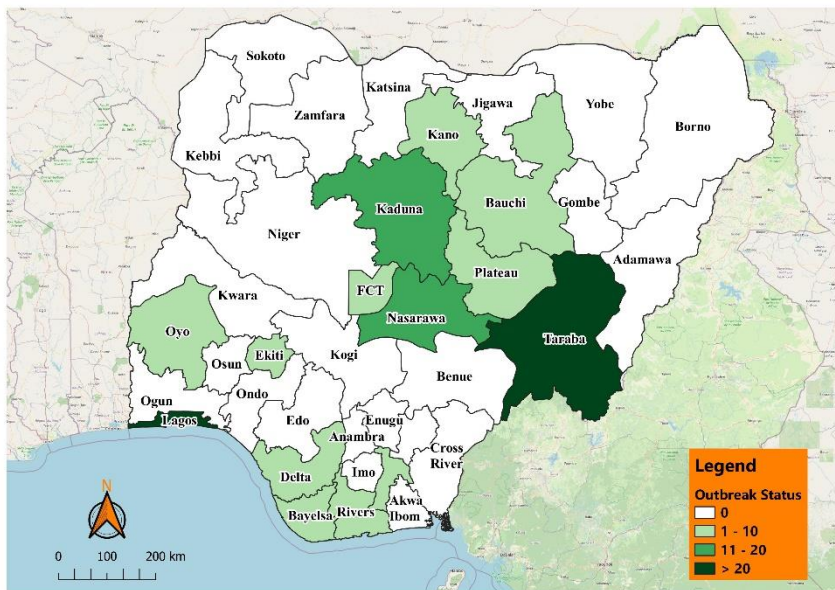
Sokoto
Katsina
Jigawa
Yobe
Borno
Zamfara
Kano
Kebbi
Kaduna
Bauchi
Gombe
Niger
Adamawa
Plateau
FCT
Kwara
Nasarawa
Taraba
Oyo
Ekiti
Osun
Kogi
Benue
Ondo
Ogun
Edo
Enugu
Lagos
Anambra
Cross River
Delta
Imo
Bayelsa
Rivers
Akwa Ibom
N
0 100 200 km

Legend
Outbreak Status
0
1 - 10
11 - 20
> 20